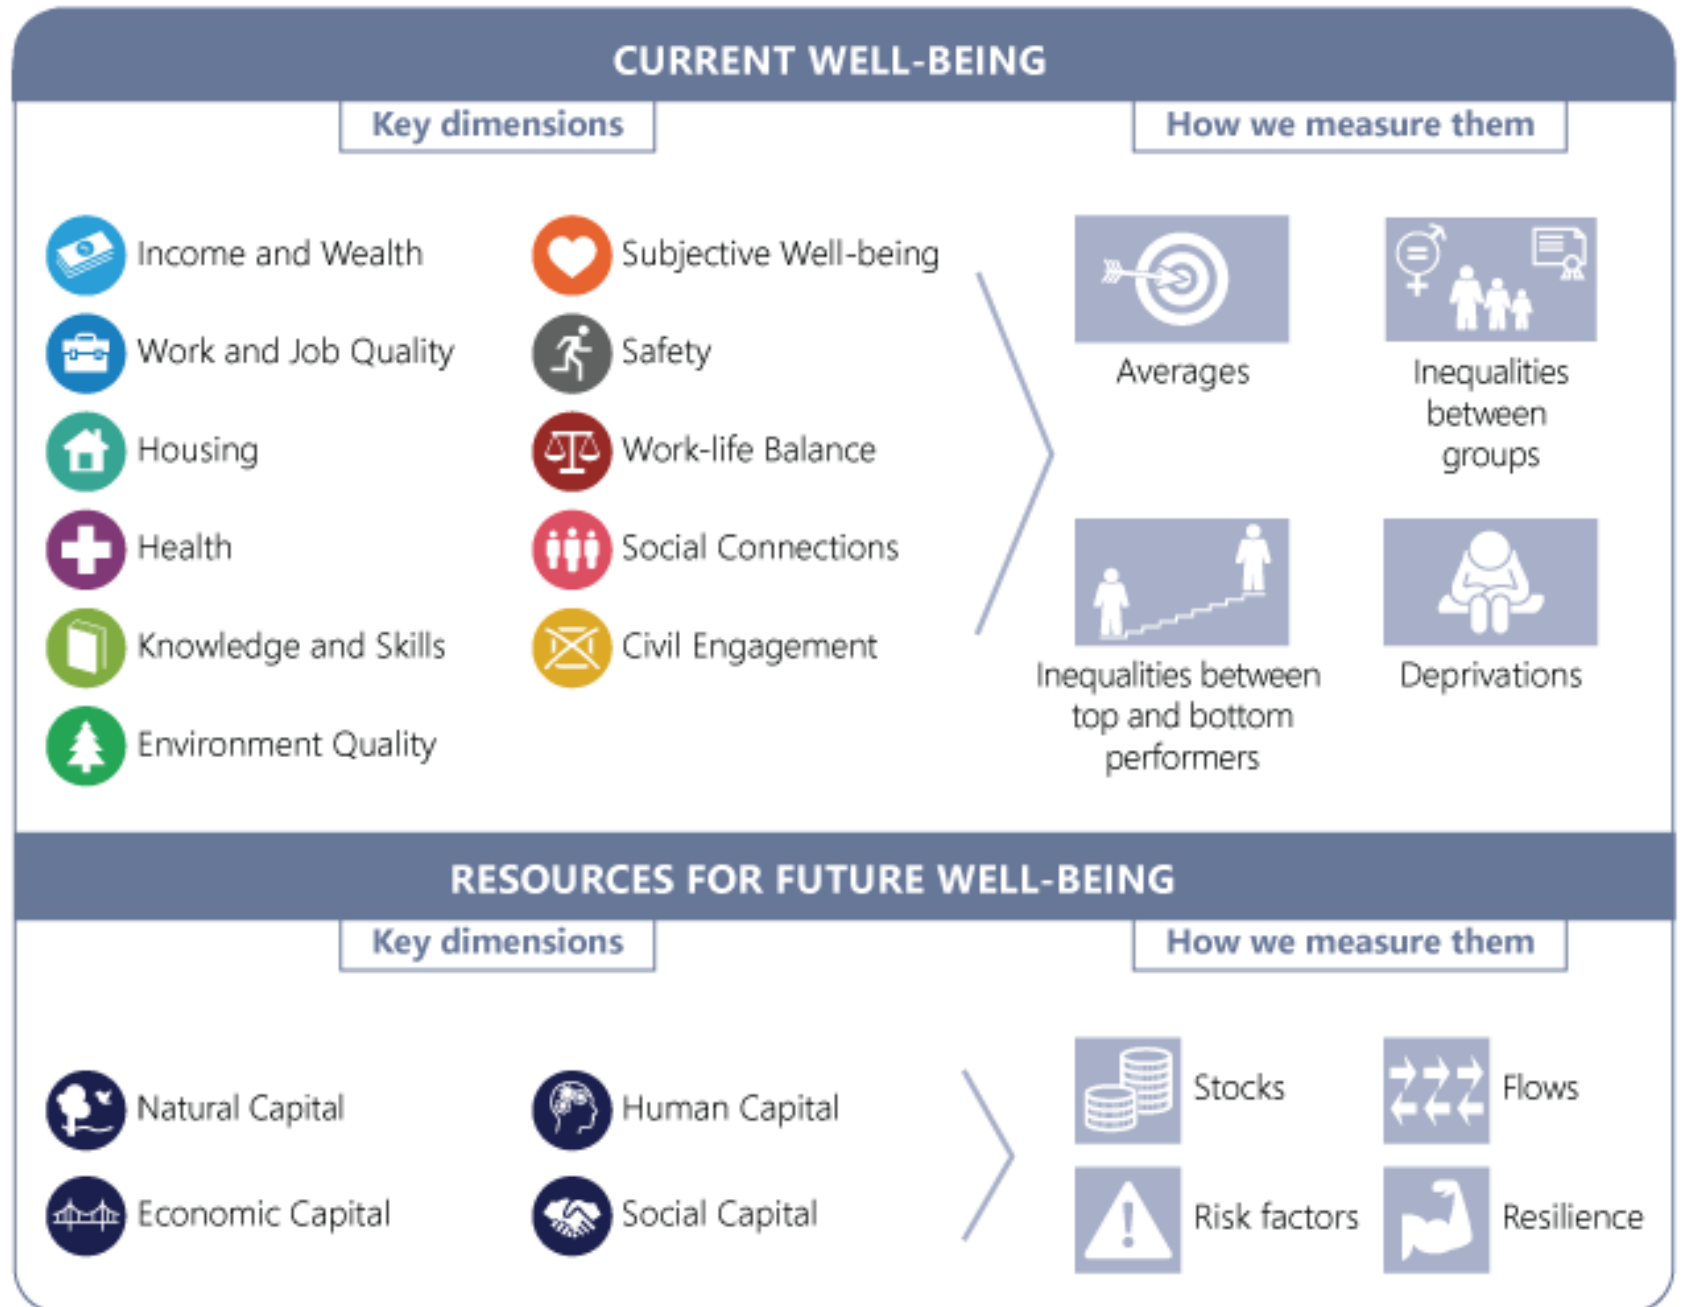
CURRENT WELL-BEING

Key dimensions

How we measure them

Income and Wealth
Work and Job Quality
Housing
Health
Knowledge and Skills
Environment Quality

Subjective Well-being
Safety
Work-life Balance
Social Connections
Civil Engagement

Averages
Inequalities between groups
Inequalities between top and bottom performers
Deprivations

RESOURCES FOR FUTURE WELL-BEING

Key dimensions

How we measure them

Natural Capital
Economic Capital

Human Capital
Social Capital

Stocks
Flows
Risk factors
Resilience